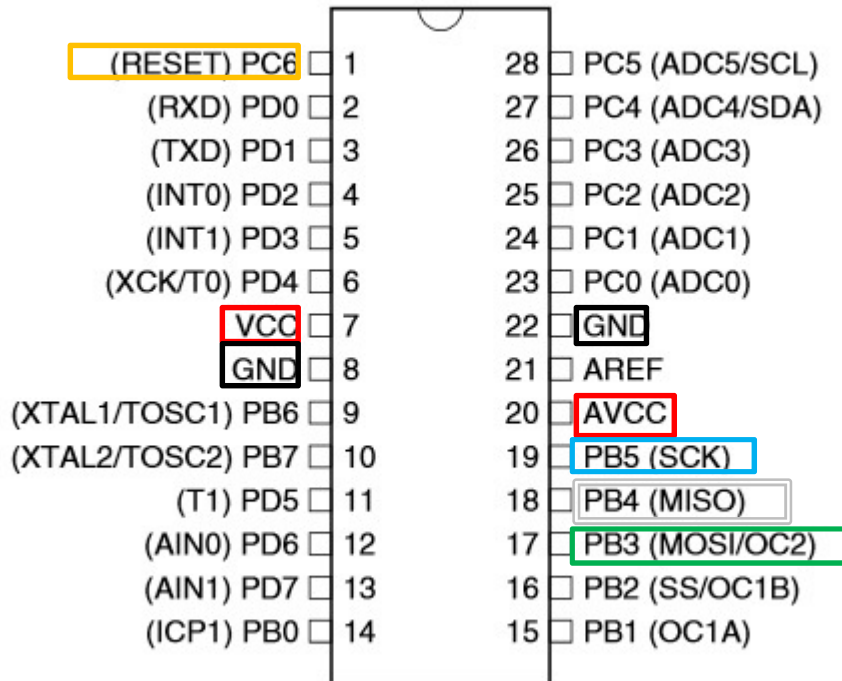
(RESET) PC6 1
(RXD) PD0 2
(TXD) PD1 3
(INT0) PD2 4
(INT1) PD3 5
(XCK/T0) PD4 6
VCC 7
GND 8
(XTAL1/TOSC1) PB6 9
(XTAL2/TOSC2) PB7 10
(T1) PD5 11
(AIN0) PD6 12
(AIN1) PD7 13
(ICP1) PB0 14

28 PC5 (ADC5/SCL)
27 PC4 (ADC4/SDA)
26 PC3 (ADC3)
25 PC2 (ADC2)
24 PC1 (ADC1)
23 PC0 (ADC0)
22 GND
21 AREF
20 AVCC
19 PB5 (SCK)
18 PB4 (MISO)
17 PB3 (MOSI/OC2)
16 PB2 (SS/OC1B)
15 PB1 (OC1A)